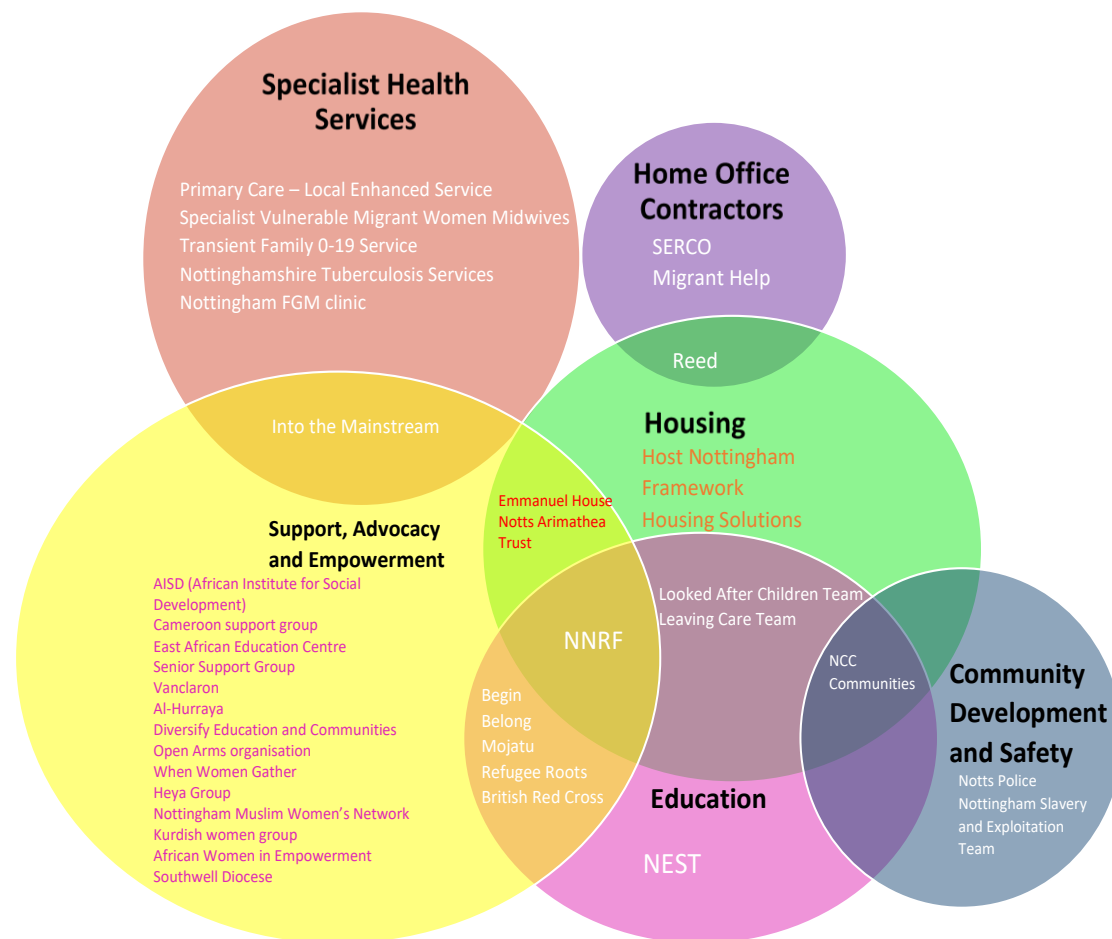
Specialist Health Services

Primary Care – Local Enhanced Service
Specialist Vulnerable Migrant Women Midwives
Transient Family 0-19 Service
Nottinghamshire Tuberculosis Services
Nottingham FGM clinic

Home Office Contractors

SERCO
Migrant Help

Reed

Into the Mainstream

Housing

Host Nottingham
Framework
Housing Solutions

Emmanuel House
Notts Arimathea Trust

Support, Advocacy and Empowerment

AISD (African Institute for Social Development)
Cameroon support group
East African Education Centre
Senior Support Group
Vanclaron
Al-Hurraya
Diversify Education and Communities
Open Arms organisation
When Women Gather
Heya Group
Nottingham Muslim Women's Network
Kurdish women group
African Women in Empowerment
Southwell Diocese

NNRF

Looked After Children Team
Leaving Care Team

NCC Communities

Community Development and Safety

Notts Police
Nottingham Slavery and Exploitation Team

Begin
Belong
Mojatu
Refugee Roots
British Red Cross

Education

NEST